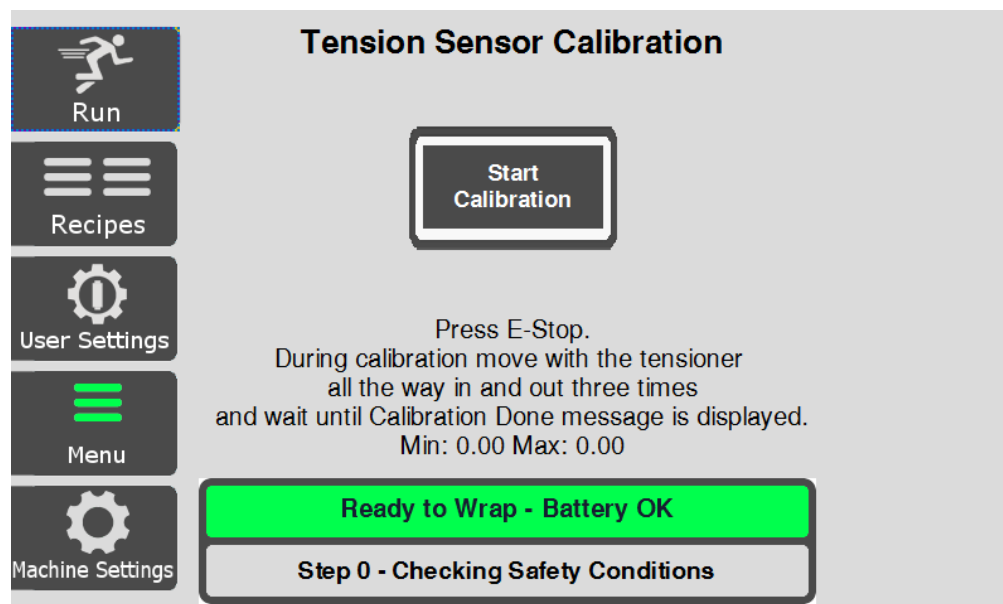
Run

Recipes

User Settings

Menu

Machine Settings

Tension Sensor Calibration

Start Calibration

Press E-Stop.
During calibration move with the tensioner all the way in and out three times and wait until Calibration Done message is displayed.
Min: 0.00 Max: 0.00

Ready to Wrap - Battery OK

Step 0 - Checking Safety Conditions